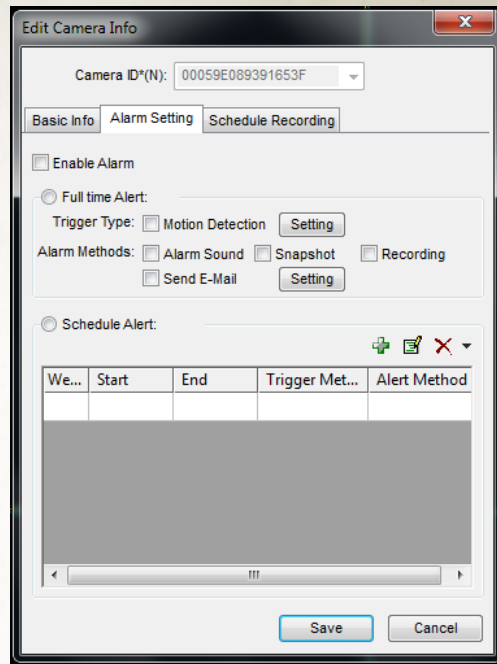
Edit Camera Info

Camera ID*(N): 00059E089391653F

Basic Info | Alarm Setting | Schedule Recording

Enable Alarm

Full time Alert:

Trigger Type: Motion Detection Setting

Alarm Methods: Alarm Sound Snapshot Recording

Send E-Mail Setting

Schedule Alert:

| We... | Start | End | Trigger Met... | Alert Method |
|---|---|---|---|---|
| | | | | |

III

Save Cancel